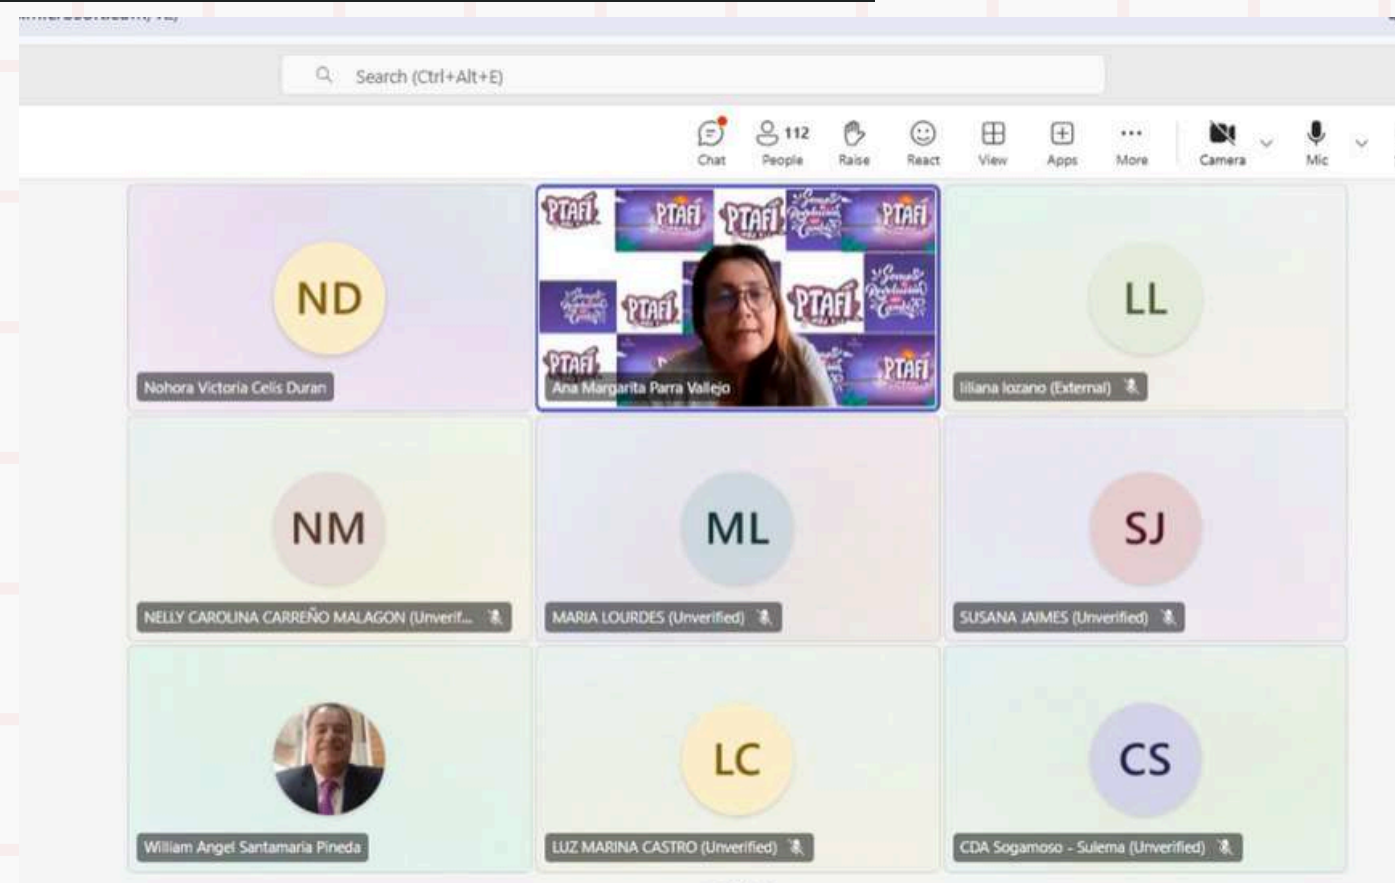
Search (Ctrl+Alt+E)

Chat
112
People
Raise
React
View
Apps
More
Camera
Mic

ND
Nohora Victoria Celis Duran

PTAFI PTAFI PTAFI PTAFI PTAFI PTAFI PTAFI PTAFI
Ana Margarita Parra Vallejo

LL
liliana lozano (External)

NM
NELLY CAROLINA CARREÑO MALAGON (Unverif...

ML
MARIA LOURDES (Unverified)

SJ
SUSANA JAIMES (Unverified)

William Angel Santamaria Pineda

LC
LUZ MARINA CASTRO (Unverified)

CS
CDA Sogamoso - Sulema (Unverified)